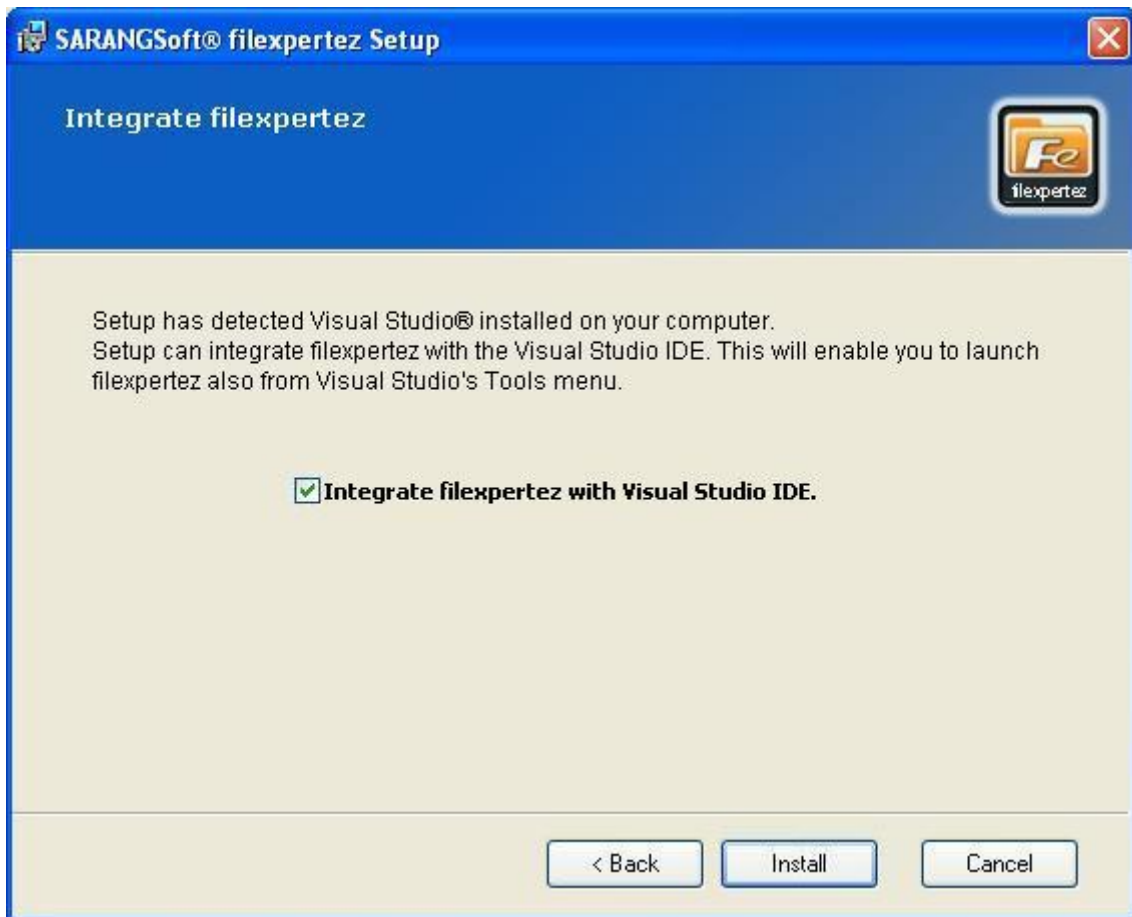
SARANGSoft® filexpertez Setup

Integrate filexpertez

Fe
filexpertez

Setup has detected Visual Studio® installed on your computer.
Setup can integrate filexpertez with the Visual Studio IDE. This will enable you to launch filexpertez also from Visual Studio's Tools menu.

Integrate filexpertez with Visual Studio IDE.

< Back

Install

Cancel